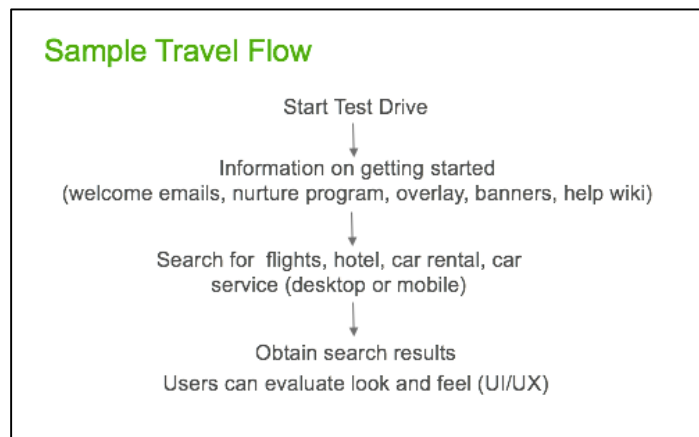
Sample Travel Flow

Start Test Drive

Information on getting started
(welcome emails, nurture program, overlay, banners, help wiki)

Search for flights, hotel, car rental, car service (desktop or mobile)

Obtain search results
Users can evaluate look and feel (UI/UX)